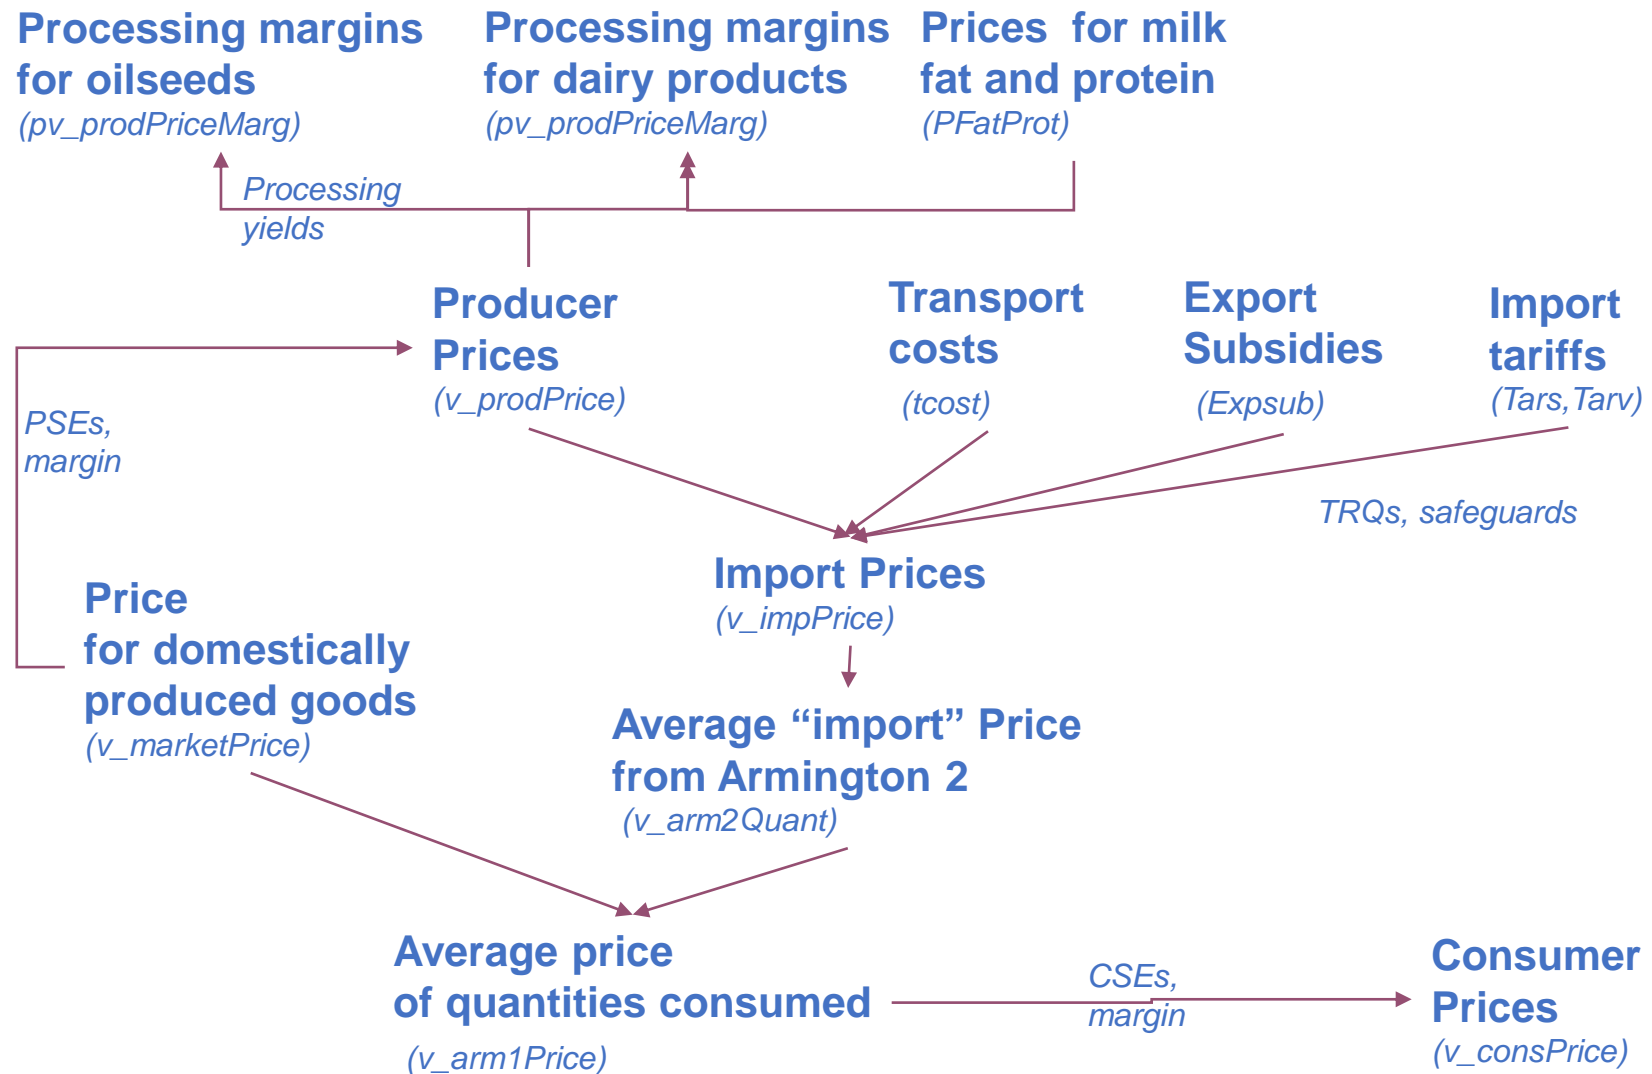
Processing margins for oilseeds
(pv_prodPriceMarg)

Processing margins for dairy products
(pv_prodPriceMarg)

Prices for milk fat and protein
(PFatProt)

Processing yields

Producer Prices
(v_prodPrice)

Transport costs
(tcost)

Export Subsidies
(Expsub)

Import tariffs
(Tars,Tarv)

PSEs, margin

TRQs, safeguards

Import Prices
(v_impPrice)

Price for domestically produced goods
(v_marketPrice)

Average “import” Price from Armington 2
(v_arm2Quant)

Average price of quantities consumed
(v_arm1Price)

CSEs, margin

Consumer Prices
(v_consPrice)